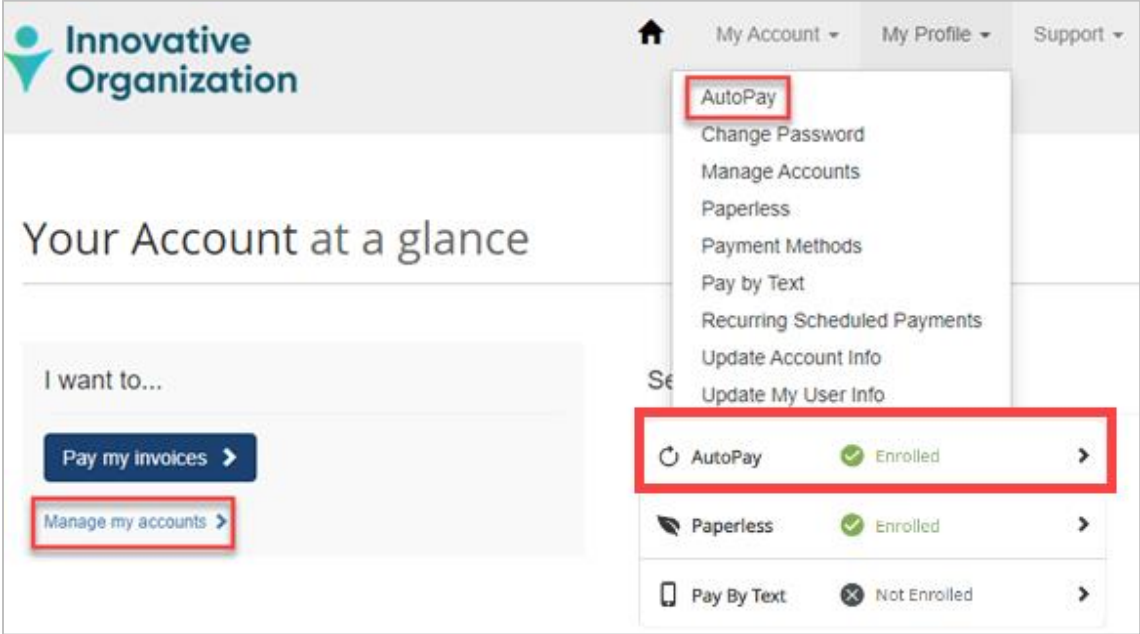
Innovative Organization

My Account ▾ My Profile ▾ Support ▾

AutoPay
Change Password
Manage Accounts
Paperless
Payment Methods
Pay by Text
Recurring Scheduled Payments
Update Account Info
Update My User Info

Your Account at a glance

I want to...

Pay my invoices >

Manage my accounts >

Se

AutoPay Enrolled >

Paperless Enrolled >

Pay By Text Not Enrolled >